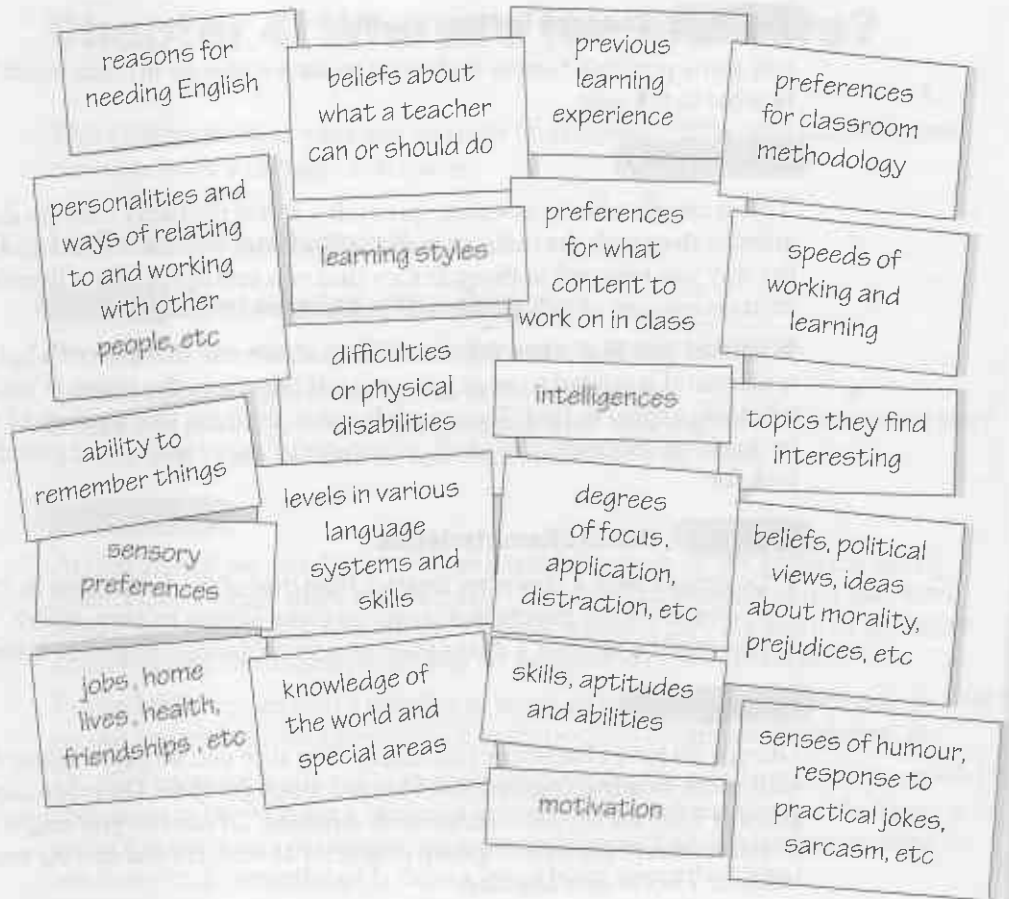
reasons for needing English

beliefs about what a teacher can or should do

previous learning experience

preferences for classroom methodology

personalities and ways of relating to and working with other people, etc

learning styles

preferences for what content to work on in class

speeds of working and learning

difficulties or physical disabilities

intelligences

topics they find interesting

ability to remember things

levels in various language systems and skills

degrees of focus, application, distraction, etc

beliefs, political views, ideas about morality, prejudices, etc

sensory preferences

jobs, home lives, health, friendships, etc

knowledge of the world and special areas

skills, aptitudes and abilities

senses of humour, response to practical jokes, sarcasm, etc

motivation